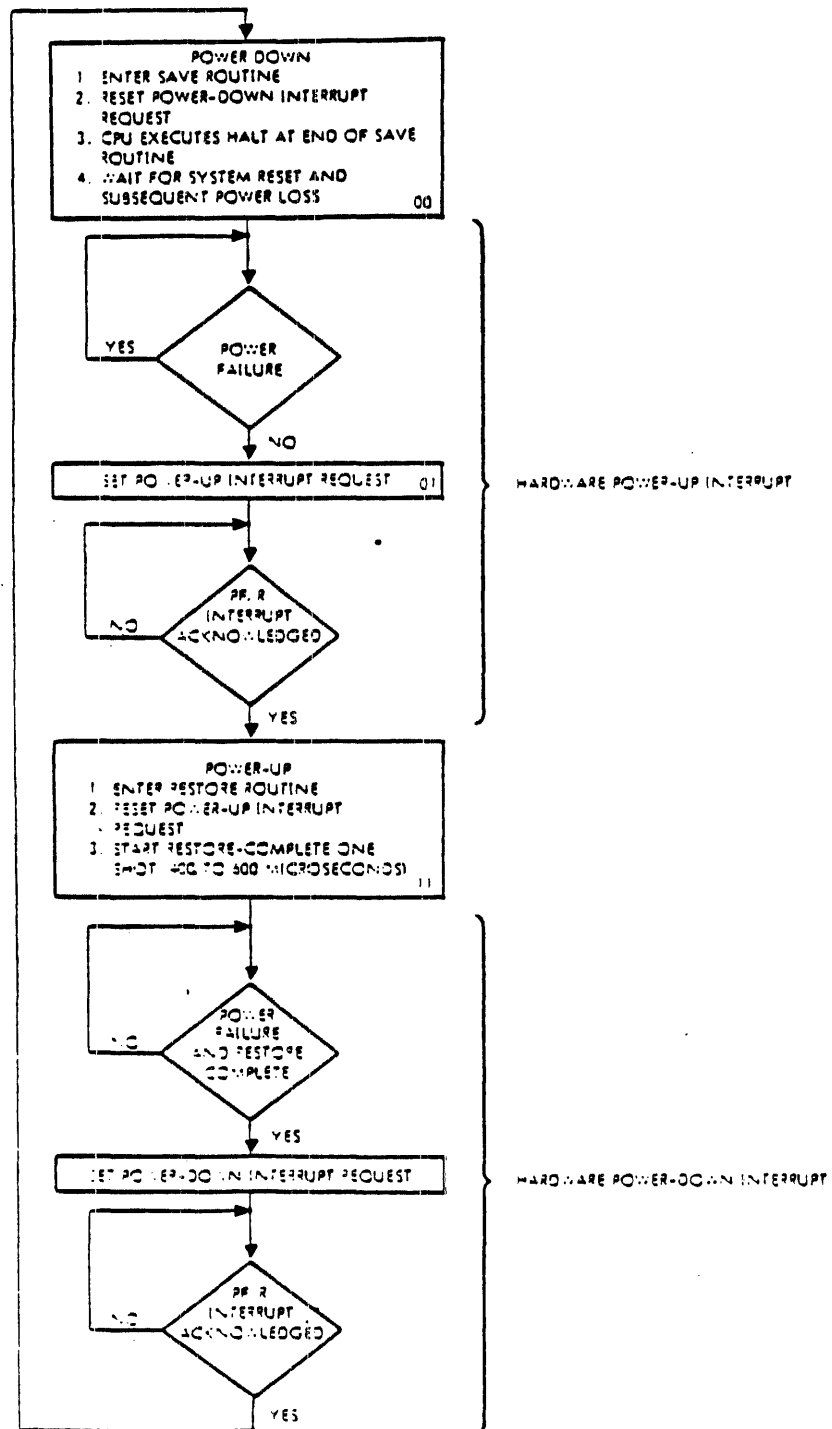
POWER DOWN
1. ENTER SAVE ROUTINE
2. RESET POWER-DOWN INTERRUPT REQUEST
3. CPU EXECUTES HALT AT END OF SAVE ROUTINE
4. WAIT FOR SYSTEM RESET AND SUBSEQUENT POWER LOSS
00

YES

POWER FAILURE

NO

SET POWER-UP INTERRUPT REQUEST 01

HARDWARE POWER-UP INTERRUPT

NO

PF/R INTERRUPT ACKNOWLEDGED

YES

POWER-UP
1. ENTER RESTORE ROUTINE
2. RESET POWER-UP INTERRUPT REQUEST
3. START RESTORE-COMPLETE ONE SHOT (400 TO 600 MICROSECONDS)
11

NO

POWER FAILURE AND RESTORE COMPLETE

YES

SET POWER-DOWN INTERRUPT REQUEST

HARDWARE POWER-DOWN INTERRUPT

NO

PF/R INTERRUPT ACKNOWLEDGED

YES